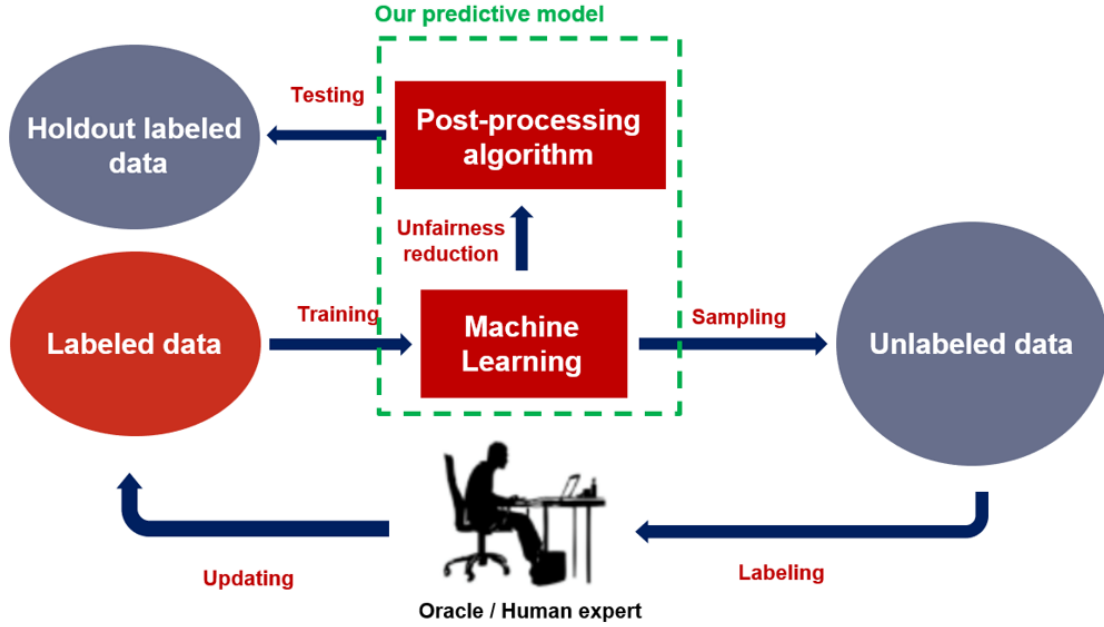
Our predictive model

Testing

Holdout labeled data

Post-processing algorithm

Unfairness reduction

Labeled data

Training

Machine Learning

Sampling

Unlabeled data

Updating

Labeling

Oracle / Human expert